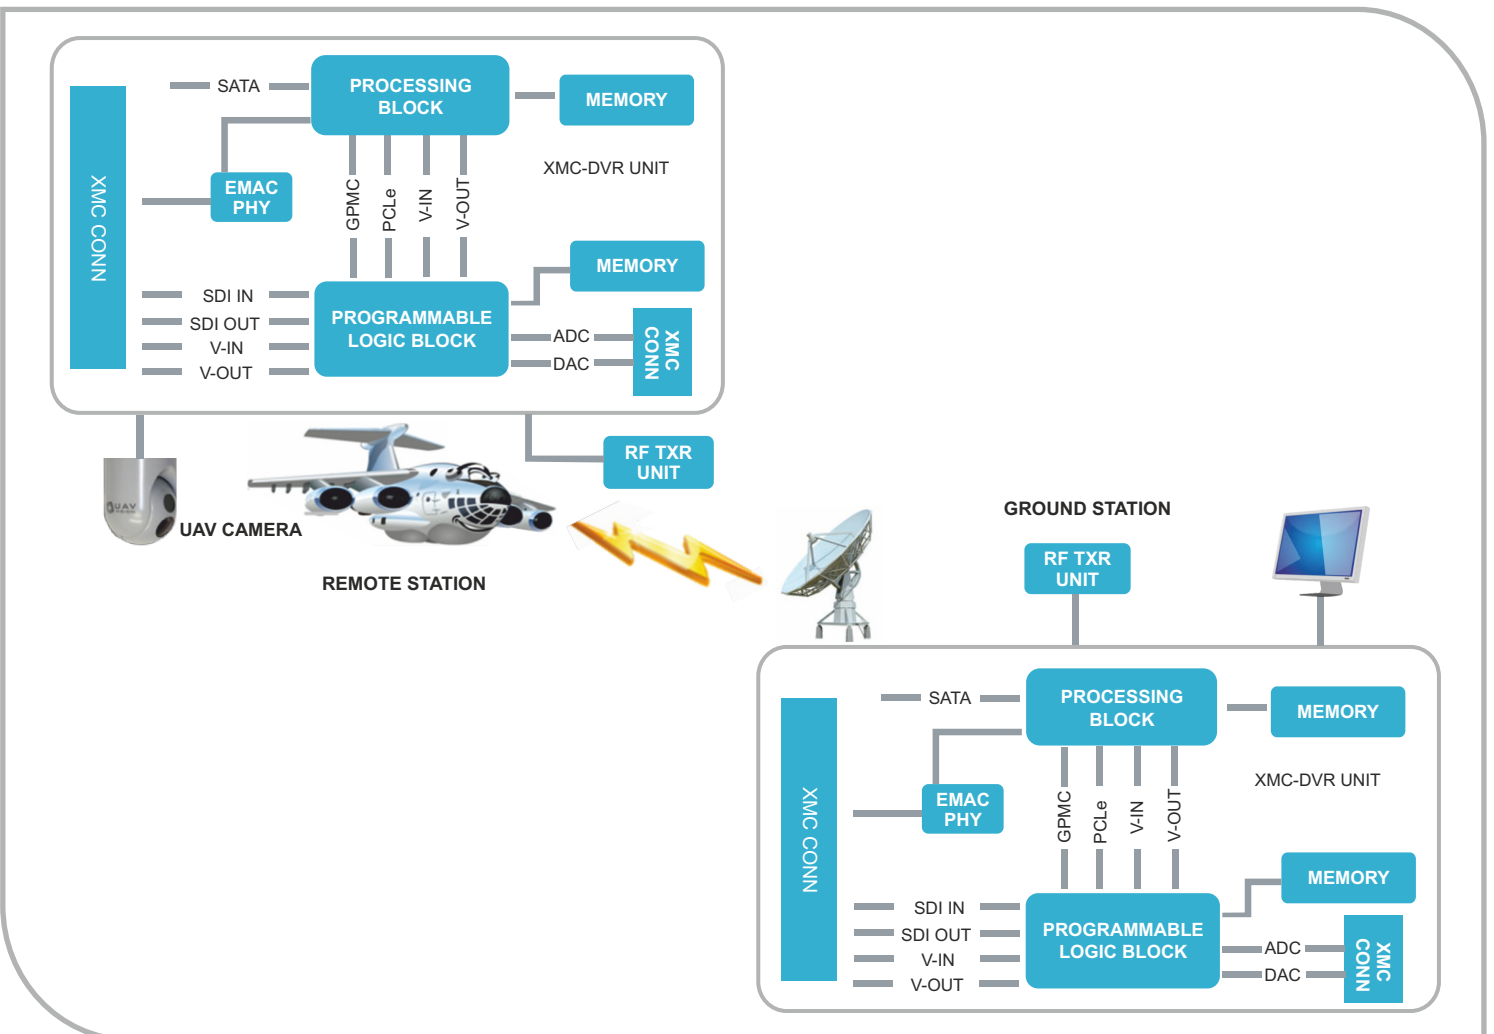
XMC CONN

SATA

PROCESSING BLOCK

MEMORY

EMAC PHY

GPMC

PCLe

V-IN

V-OUT

XMC-DVR UNIT

MEMORY

SDI IN

SDI OUT

V-IN

V-OUT

PROGRAMMABLE LOGIC BLOCK

ADC

DAC

XMC CONN

RF TXR UNIT

UAV CAMERA

REMOTE STATION

GROUND STATION

RF TXR UNIT

XMC CONN

SATA

PROCESSING BLOCK

MEMORY

EMAC PHY

GPMC

PCLe

V-IN

V-OUT

XMC-DVR UNIT

MEMORY

SDI IN

SDI OUT

V-IN

V-OUT

PROGRAMMABLE LOGIC BLOCK

ADC

DAC

XMC CONN